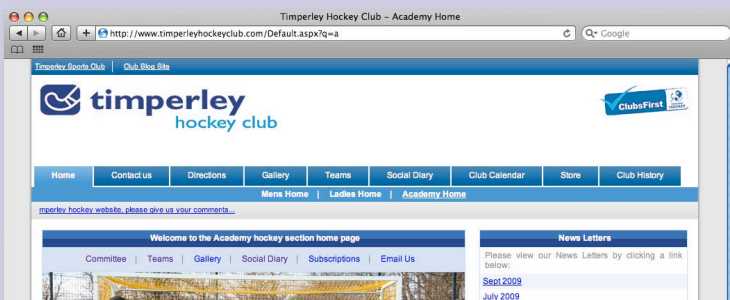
Timperley Hockey Club - Academy Home

http://www.timperleyhockeyclub.com/Default.aspx?q=a

Q- Google

Timperley Sports Club | Club Blog Site

timperley
hockey club

ClubsFirst

Home | Contact us | Directions | Gallery | Teams | Social Diary | Club Calendar | Store | Club History

Mens Home | Ladies Home | Academy Home

mperley hockey website, please give us your comments...

Welcome to the Academy hockey section home page

Committee | Teams | Gallery | Social Diary | Subscriptions | Email Us

News Letters

Please view our News Letters by clicking a link below:

Sept 2009

July 2009